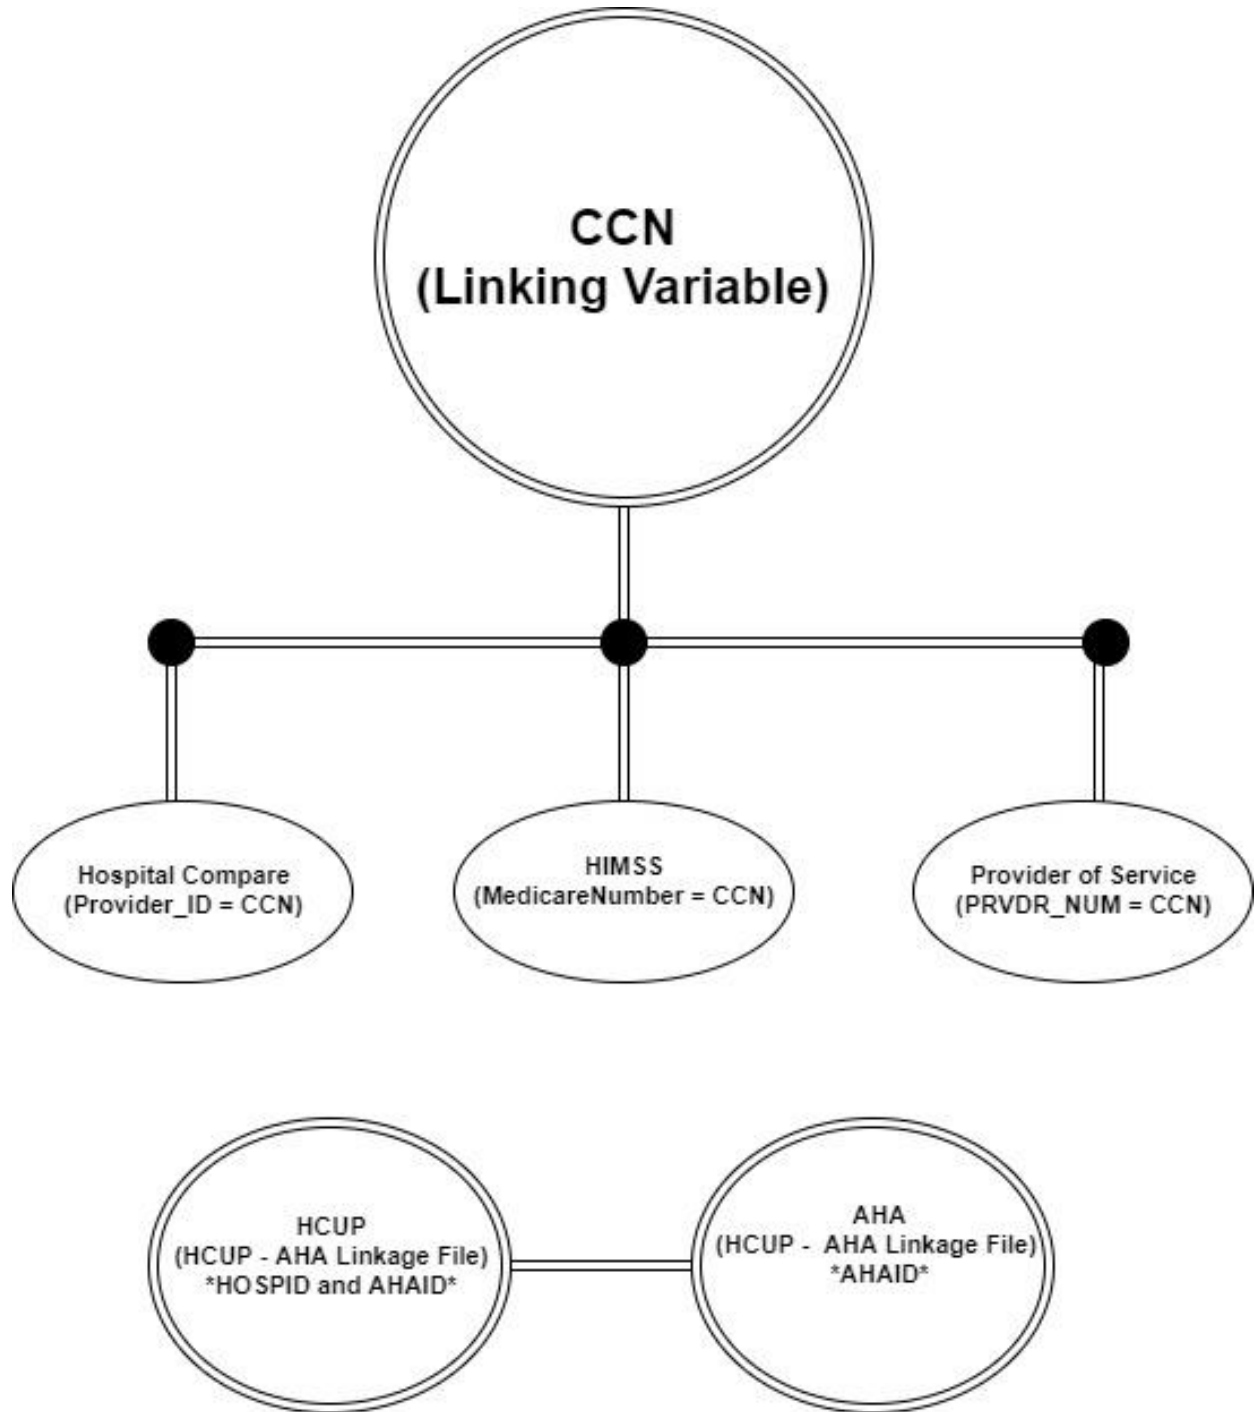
CCN
(Linking Variable)

Hospital Compare
(Provider_ID = CCN)

HIMSS
(MedicareNumber = CCN)

Provider of Service
(PRVDR_NUM = CCN)

HCUP
(HCUP - AHA Linkage File)
*HOSPID and AHAID*

AHA
(HCUP - AHA Linkage File)
*AHAID*